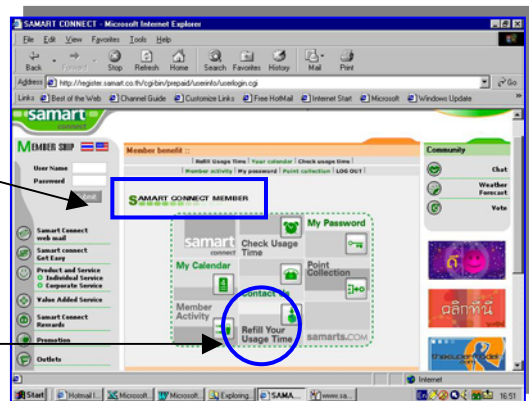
SAMART CONNECT - Microsoft Internet Explorer

File Edit View Favorites Tools Help

Back Forward Stop Refresh Home Search Favorites History Mail Print

Address http://register.samart.co.th/cgi-bin/prepaid/userinfo/userlogin.cgi Go

Links Best of the Web Channel Guide Customize Links Free HotMail Internet Start Microsoft Windows Update

samart connect

MEMBER SHIP

User Name

Password

Samart Connect web mail

Samart connect Get Easy

Product and Service
Individual Service
Corporate Service

Value Added Service

Samart Connect Rewards

Promotion

Outlets

Member benefit ::

Refill Usage time | Your calendar | Check usage time | Member activity | My password | Point collection | LOG OUT

SAMART CONNECT MEMBER

samart connect

My Password

Check Usage Time

My Calendar

Point Collection

Contact

Member Activity

Refill Your Usage Time

samarts.COM

Community

Chat

Weather Forecast

Vote

Internet

Start | Hotmail I... | Microsoft... | Microsoft... | Exploring... | SAMA... | www.sa... | 16:51